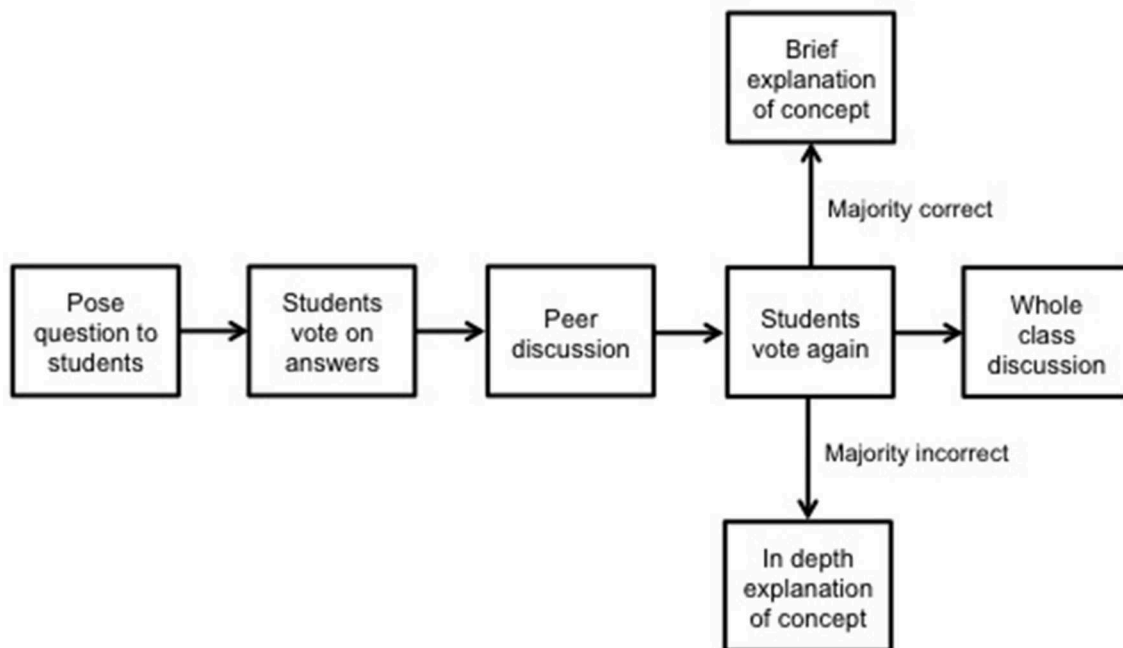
Brief explanation of concept

Majority correct

Pose question to students

Students vote on answers

Peer discussion

Students vote again

Whole class discussion

Majority incorrect

In depth explanation of concept